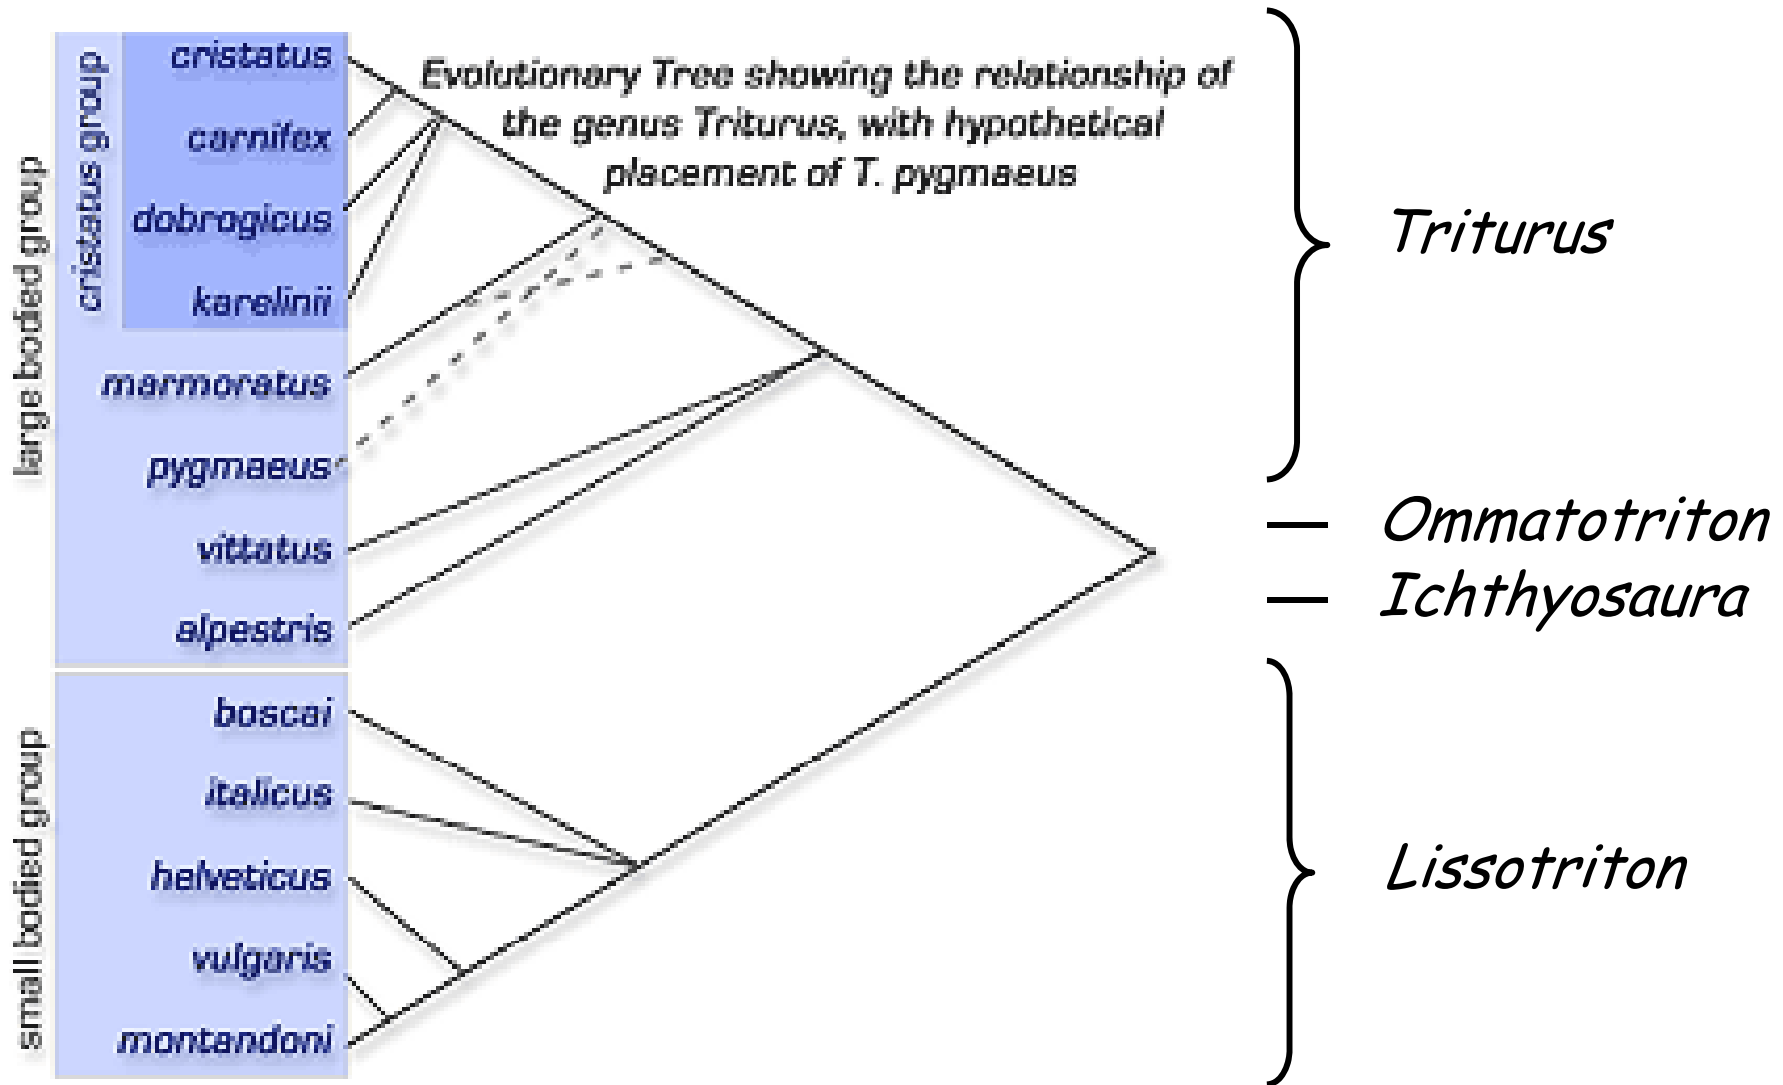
large bodied group

cristatus group

cristatus
carnifex
dobrogicus
karelinii
marmoratus
pygmaeus
vittatus
alpestris

small bodied group

boscai
italicus
helveticus
vulgaris
montandoni

Evolutionary Tree showing the relationship of the genus Triturus, with hypothetical placement of T. pygmaeus

Triturus

Ommatotriton

Ichthyosaura

Lissotriton